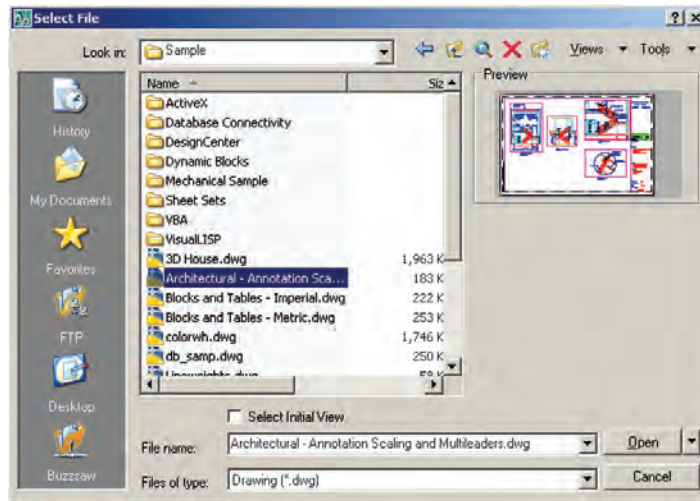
Select File

?| X

Look in: Sample

Views ▾ Tools ▾

History

My Documents

Favorites

FTP

Desktop

Buzzsaw

| Name | Siz |
|---|---|
| ActiveX | |
| Database Connectivity | |
| DesignCenter | |
| Dynamic Blocks | |
| Mechanical Sample | |
| Sheet Sets | |
| VBA | |
| VisualLISP | |
| 3D House.dwg | 1,963 K |
| Architectural - Annotation Sca... | 183 K |
| Blocks and Tables - Imperial.dwg | 222 K |
| Blocks and Tables - Metric.dwg | 253 K |
| colorwh.dwg | 1,746 K |
| db_samp.dwg | 250 K |
| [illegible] | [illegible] |

Preview

Select Initial View

File name: Architectural - Annotation Scaling and Multileaders.dwg

Open

Files of type: Drawing (*.dwg)

Cancel